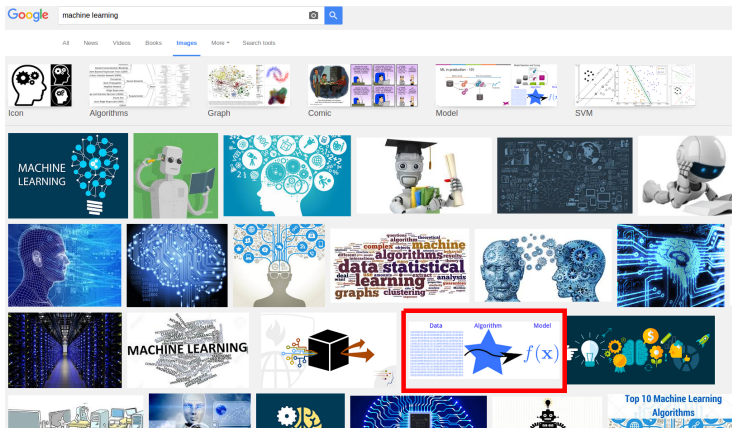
Google
machine learning

All News Videos Books Images More Search tools

Icon Algorithms Graph Comic Model SVM

MACHINE LEARNING

data statistical learning algorithms machine graphs clustering analysis complex

MACHINE LEARNING

Data Algorithm Model
$f(x)$

Top 10 Machine Learning Algorithms